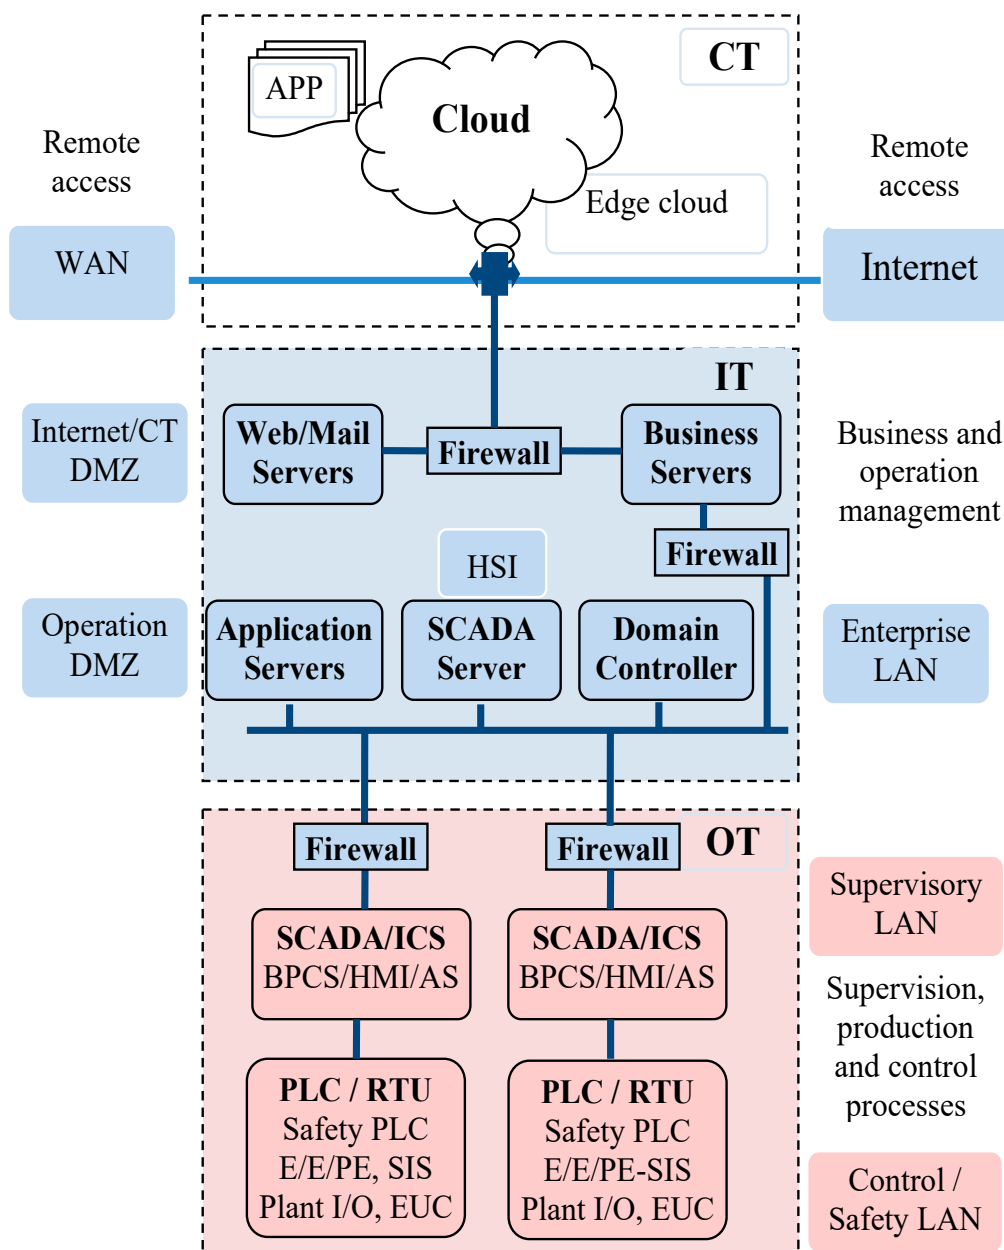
CT

APP

Cloud

Remote access

Edge cloud

Remote access

WAN

Internet

IT

Internet/CT DMZ

Web/Mail Servers

Firewall

Business Servers

Business and operation management

Firewall

HSI

Operation DMZ

Application Servers

SCADA Server

Domain Controller

Enterprise LAN

Firewall

Firewall

OT

Supervisory LAN

SCADA/ICS BPCS/HMI/AS

SCADA/ICS BPCS/HMI/AS

Supervision, production and control processes

PLC / RTU Safety PLC E/E/PE, SIS Plant I/O, EUC

PLC / RTU Safety PLC E/E/PE-SIS Plant I/O, EUC

Control / Safety LAN